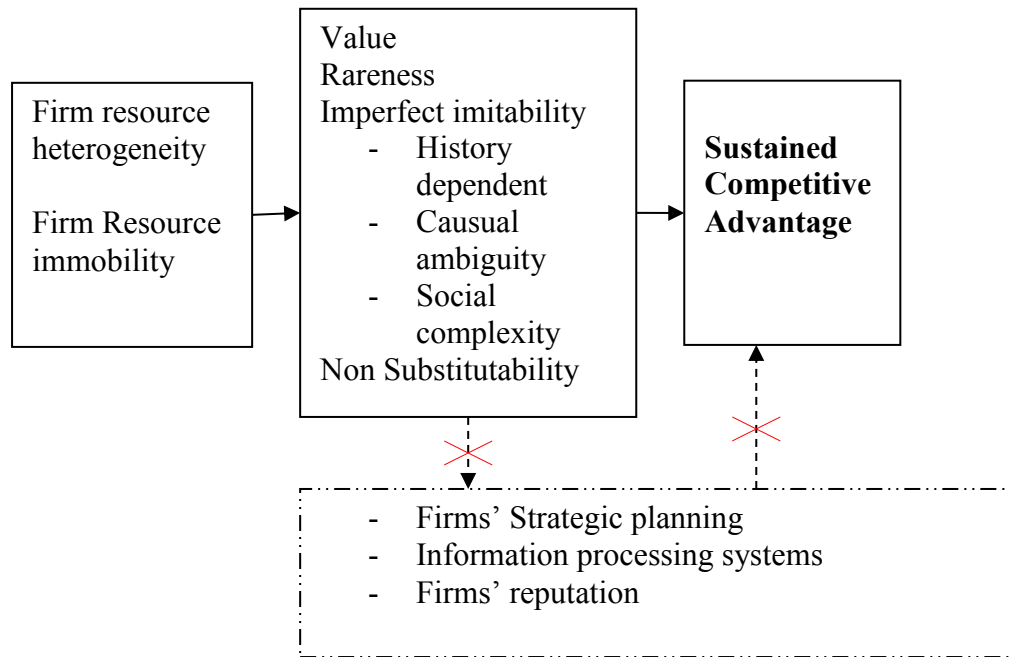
Firm resource heterogeneity

Firm Resource immobility

Value
Rareness
Imperfect imitability
- History dependent
- Causual ambiguity
- Social complexity
Non Substitutability

**Sustained Competitive Advantage**

- Firms' Strategic planning
- Information processing systems
- Firms' reputation